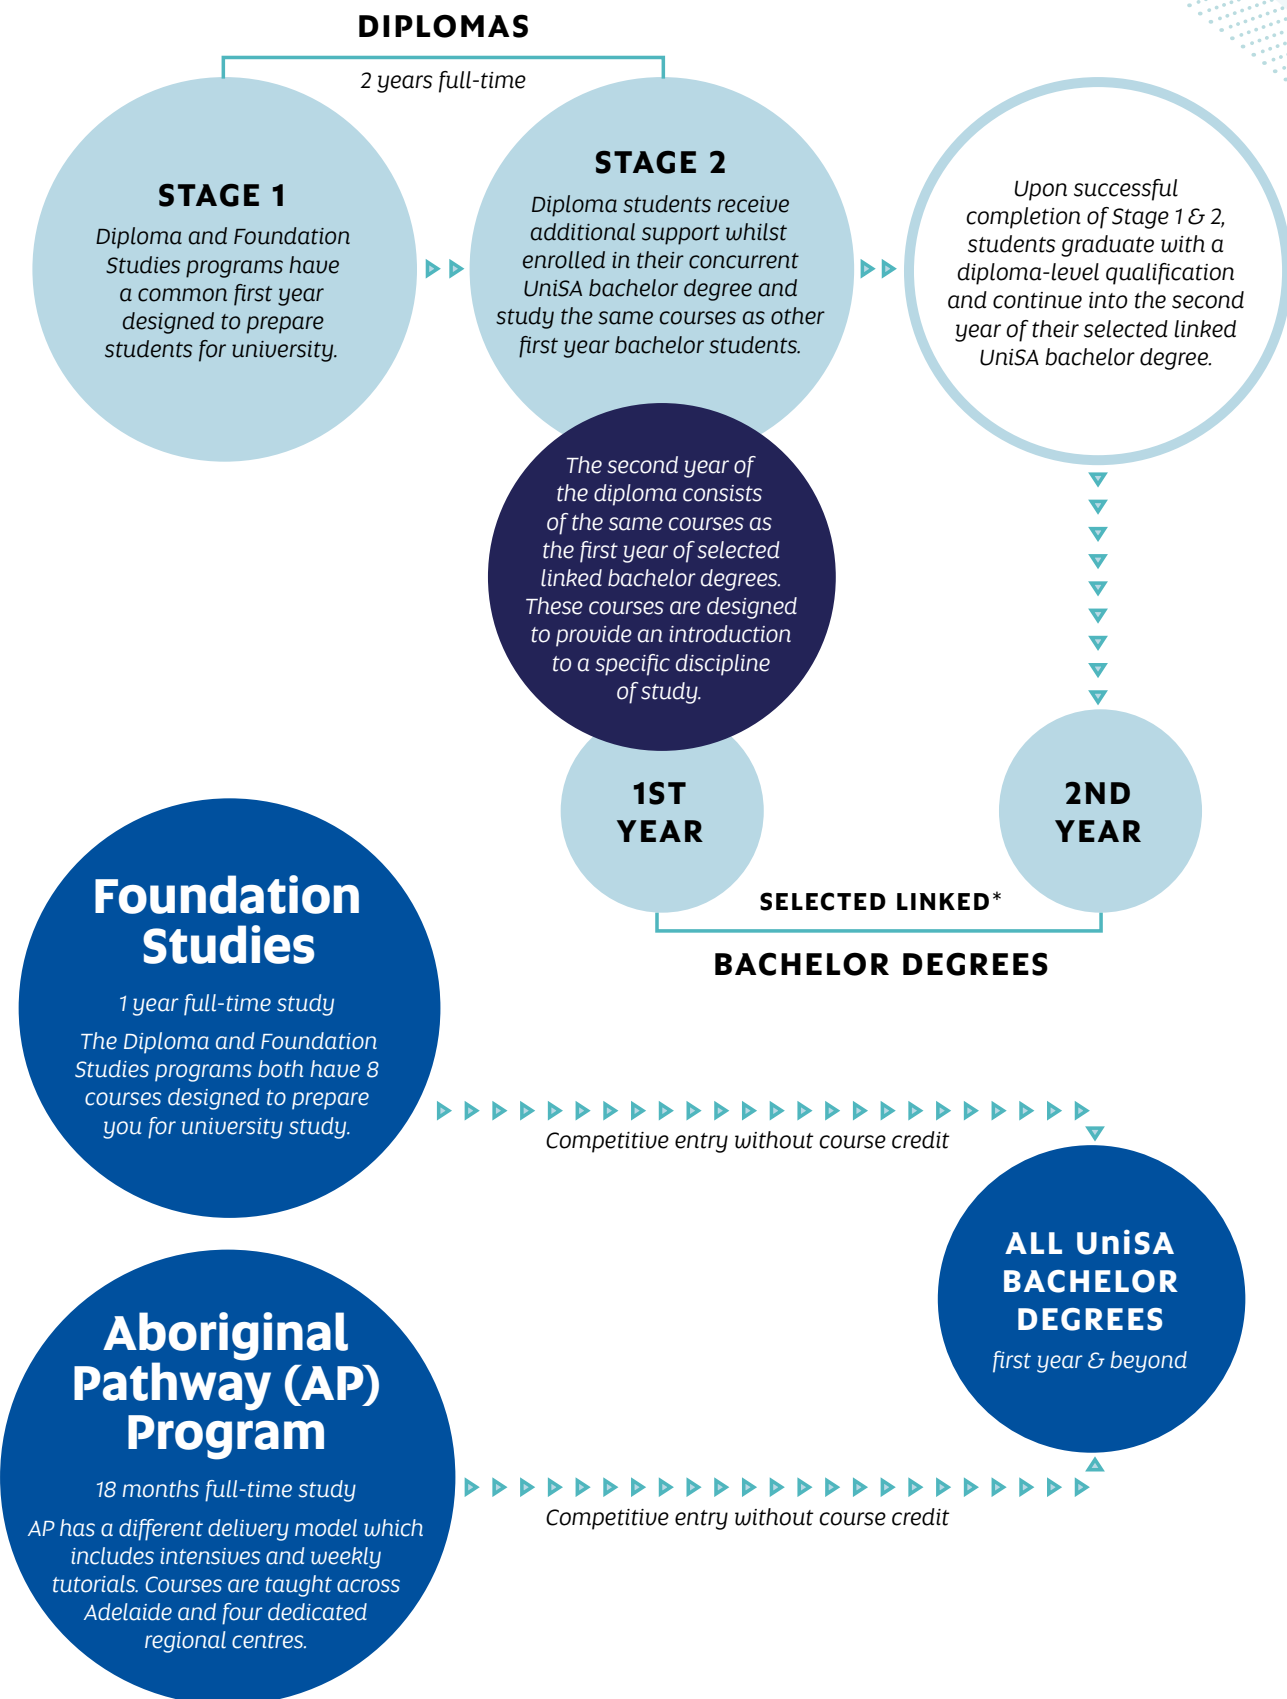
DIPLOMAS

2 years full-time

STAGE 1

Diploma and Foundation Studies programs have a common first year designed to prepare students for university.

STAGE 2

Diploma students receive additional support whilst enrolled in their concurrent UniSA bachelor degree and study the same courses as other first year bachelor students.

Upon successful completion of Stage 1 & 2, students graduate with a diploma-level qualification and continue into the second year of their selected linked UniSA bachelor degree.

The second year of the diploma consists of the same courses as the first year of selected linked bachelor degrees. These courses are designed to provide an introduction to a specific discipline of study.

1ST YEAR

2ND YEAR

SELECTED LINKED*

BACHELOR DEGREES

Foundation Studies

1 year full-time study

The Diploma and Foundation Studies programs both have 8 courses designed to prepare you for university study.

Competitive entry without course credit

ALL UniSA BACHELOR DEGREES

first year & beyond

Aboriginal Pathway (AP) Program

18 months full-time study

AP has a different delivery model which includes intensives and weekly tutorials. Courses are taught across Adelaide and four dedicated regional centres.

Competitive entry without course credit